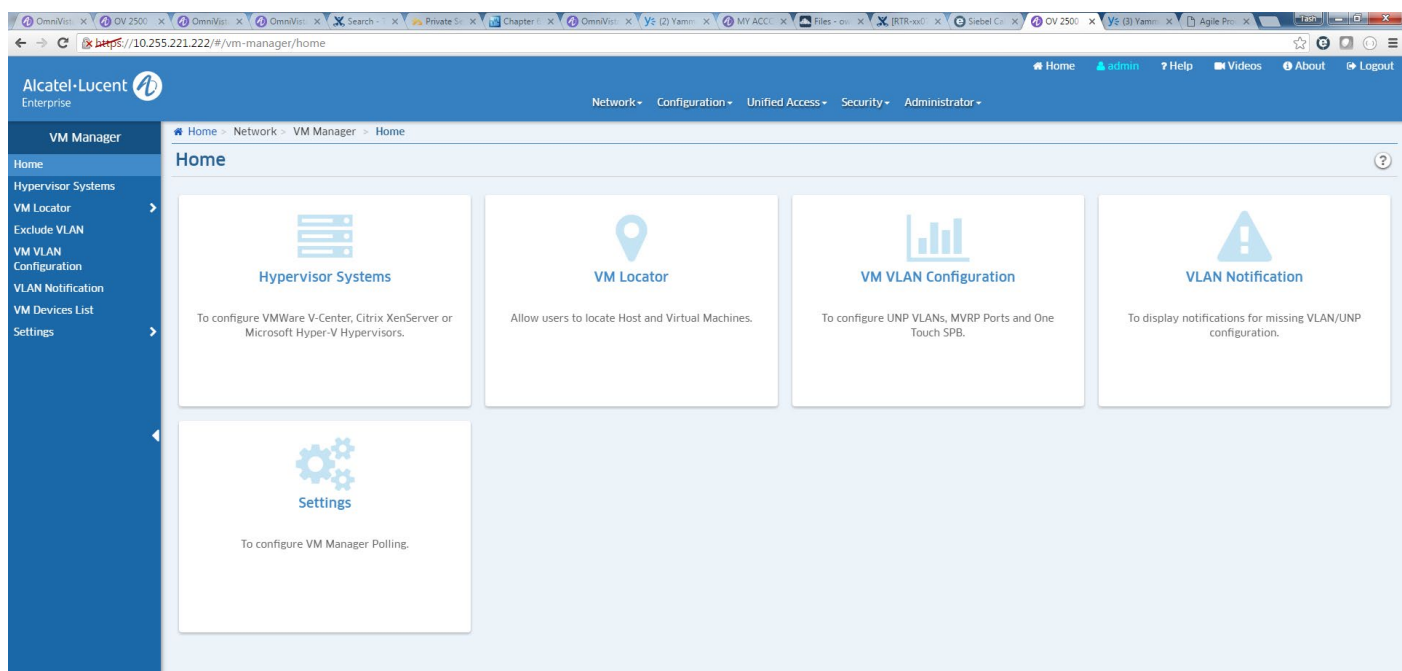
OmniVist × OV 2500 × OmniVist × OmniVist × Search - × Private Se × Chapter × OmniVist × (2) Yamm × MY ACCO × Files - ov × [RTR-xx0 × Siebel Ca × OV 2500 × (3) Yamm × Agile Pro ×

Tash

https://10.255.221.222/#/vm-manager/home

Alcatel·Lucent
Enterprise

Home admin ? Help Videos About Logout

Network▾ Configuration▾ Unified Access▾ Security▾ Administrator▾

VM Manager
Home
Hypervisor Systems
VM Locator
Exclude VLAN
VM VLAN Configuration
VLAN Notification
VM Devices List
Settings

Home > Network > VM Manager > Home

Home

?

Hypervisor Systems

To configure VMWare V-Center, Citrix XenServer or Microsoft Hyper-V Hypervisors.

VM Locator

Allow users to locate Host and Virtual Machines.

VM VLAN Configuration

To configure UNP VLANs, MVRP Ports and One Touch SPB.

VLAN Notification

To display notifications for missing VLAN/UNP configuration.

Settings

To configure VM Manager Polling.